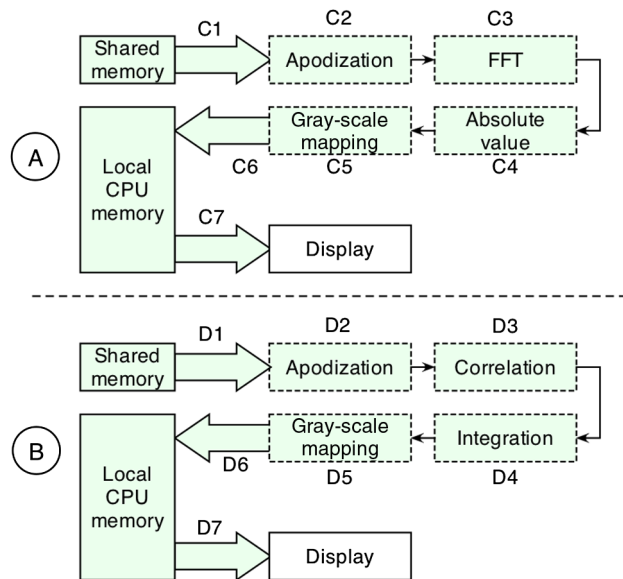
A

Shared memory
C1
C2
Apodization
C3
FFT
Absolute value
C4
Gray-scale mapping
C5
C6
Local CPU memory
C7
Display

B

Shared memory
D1
D2
Apodization
D3
Correlation
Integration
D4
Gray-scale mapping
D5
D6
Local CPU memory
D7
Display